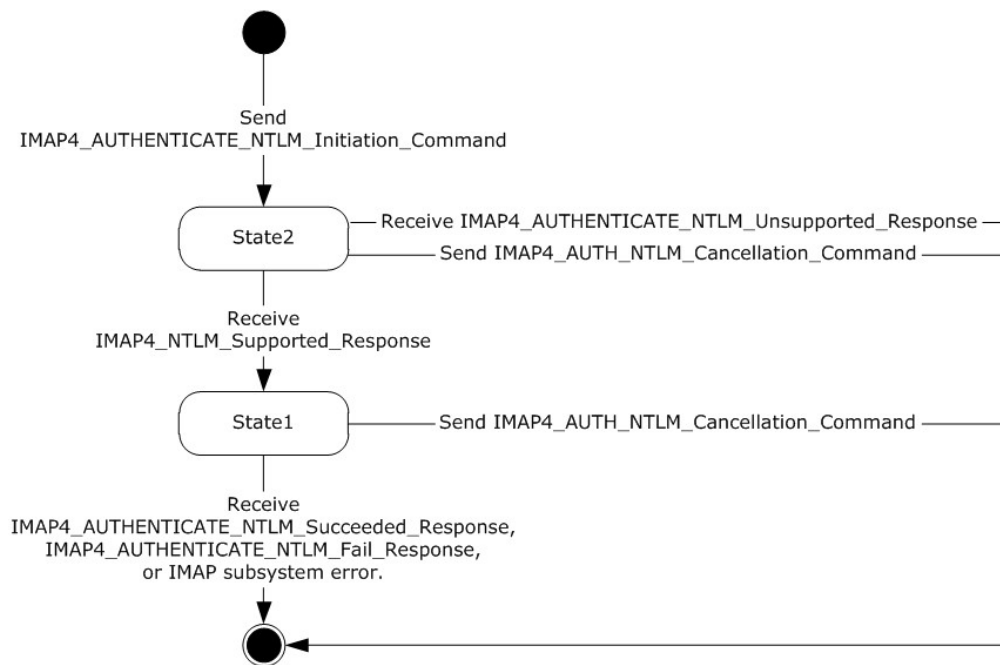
Send
IMAP4_AUTHENTICATE_NTLM_Initiation_Command

State2

Receive IMAP4_AUTHENTICATE_NTLM_Unsupported_Response

Send IMAP4_AUTH_NTLM_Cancellation_Command

Receive
IMAP4_NTLM_Supported_Response

State1

Send IMAP4_AUTH_NTLM_Cancellation_Command

Receive
IMAP4_AUTHENTICATE_NTLM_Succeeded_Response,
IMAP4_AUTHENTICATE_NTLM_Fail_Response,
or IMAP subsystem error.